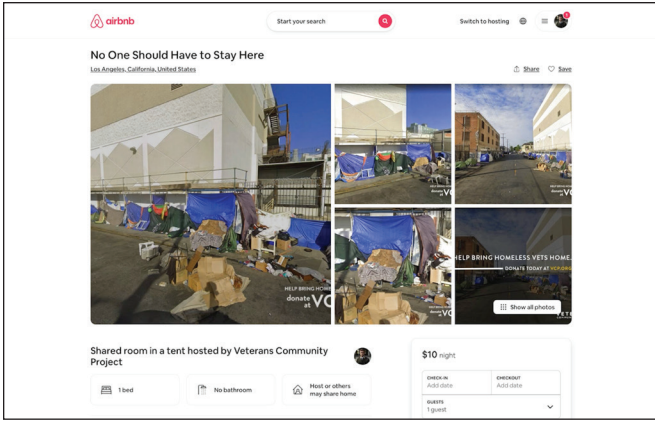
airbnb

Start your search

Switch to hosting

No One Should Have to Stay Here

Los Angeles, California, United States

Share Save

HELP BRING HOMELESS VETS HOME.

donate at VC

HELP BRING HOMELESS VETS HOME.

DONATE TODAY AT VCP.ORG

Show all photos

Shared room in a tent hosted by Veterans Community Project

1 bed

No bathroom

Host or others may share home

$10 night

CHECK-IN
Add date

CHECKOUT
Add date

GUESTS
1 guest